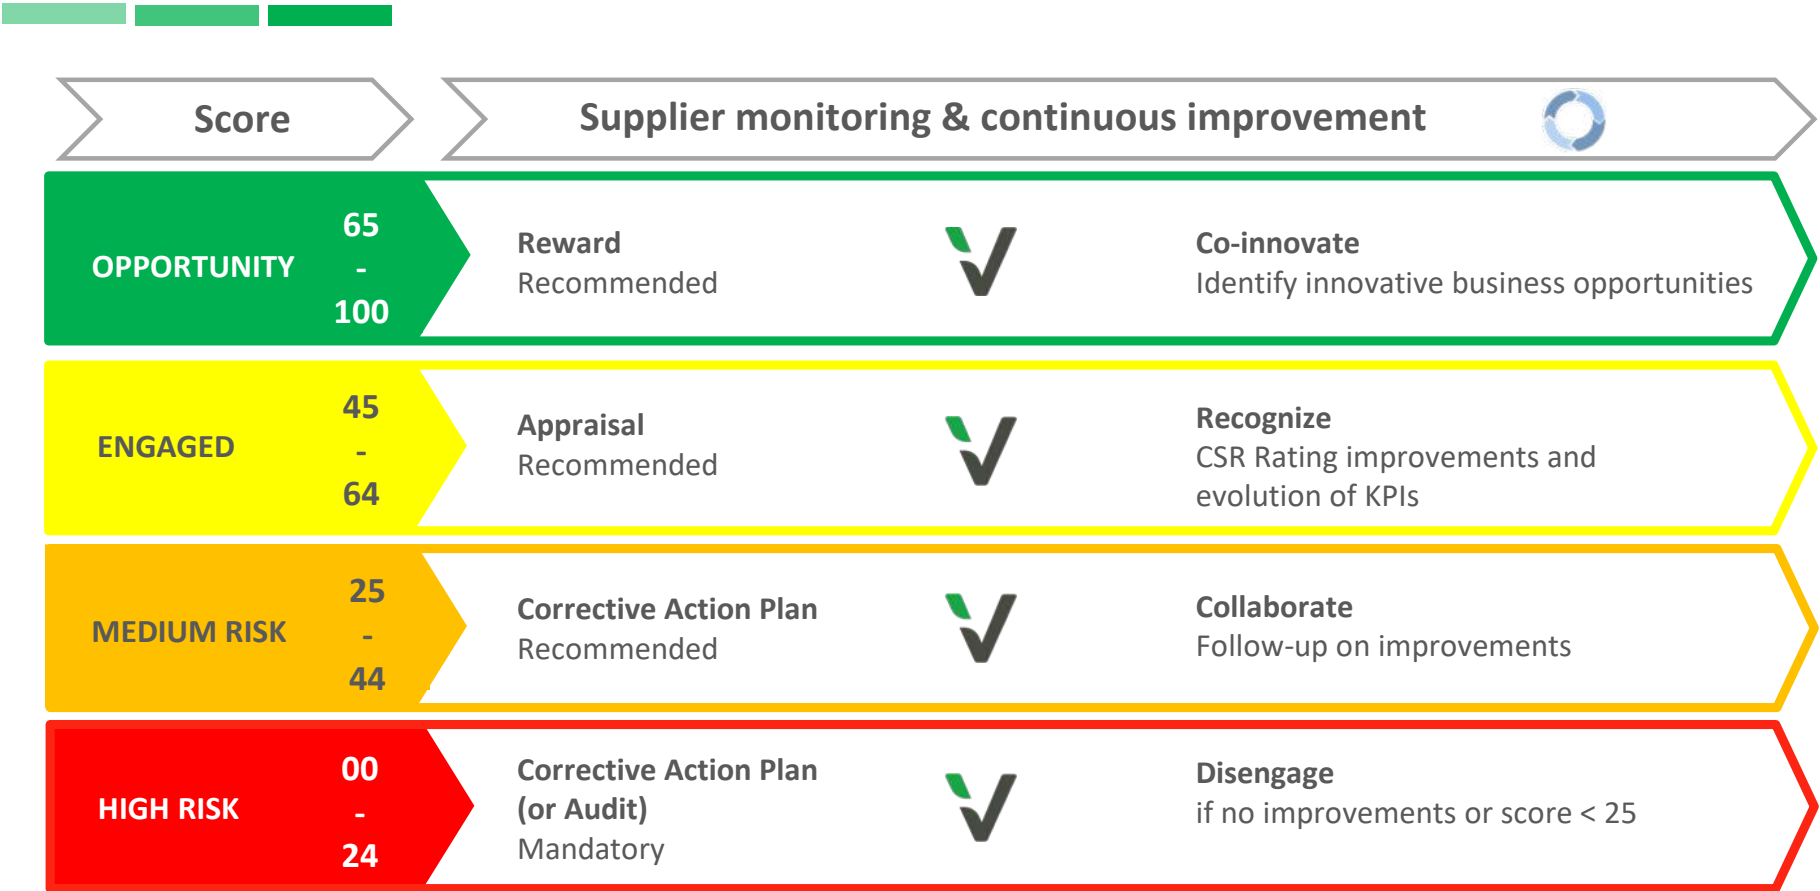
Score

Supplier monitoring & continuous improvement

OPPORTUNITY 65 - 100

Reward
Recommended

Co-innovate
Identify innovative business opportunities

ENGAGED 45 - 64

Appraisal
Recommended

Recognize
CSR Rating improvements and evolution of KPIs

MEDIUM RISK 25 - 44

Corrective Action Plan
Recommended

Collaborate
Follow-up on improvements

HIGH RISK 00 - 24

Corrective Action Plan (or Audit)
Mandatory

Disengage
if no improvements or score < 25